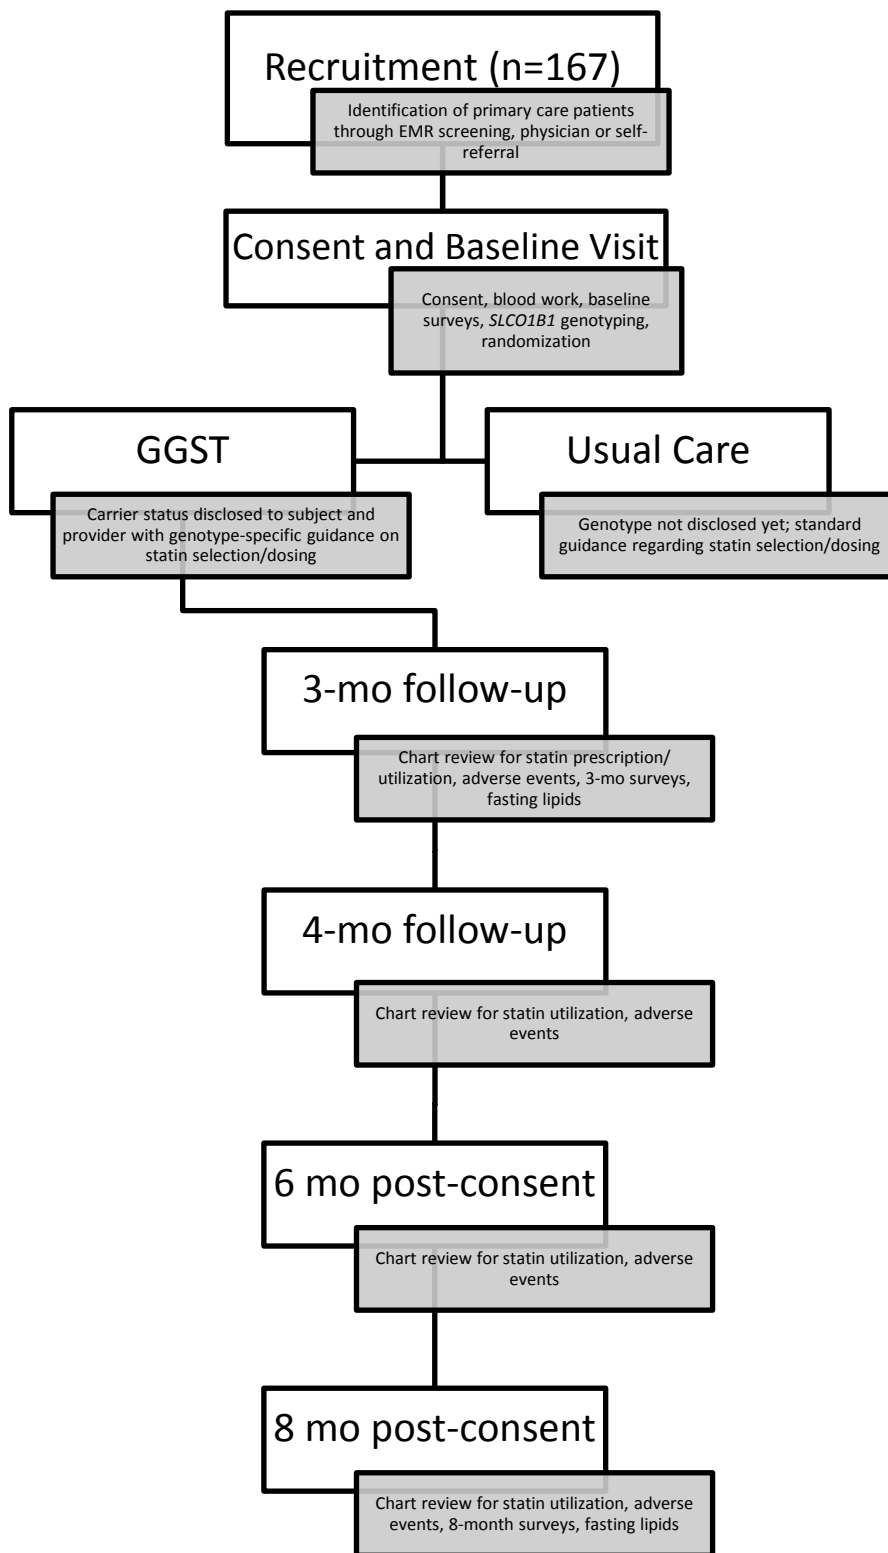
Recruitment (n=167)

Identification of primary care patients through EMR screening, physician or self-referral

Consent and Baseline Visit

Consent, blood work, baseline surveys, *SLCO1B1* genotyping, randomization

GGST

Carrier status disclosed to subject and provider with genotype-specific guidance on statin selection/dosing

Usual Care

Genotype not disclosed yet; standard guidance regarding statin selection/dosing

3-mo follow-up

Chart review for statin prescription/ utilization, adverse events, 3-mo surveys, fasting lipids

4-mo follow-up

Chart review for statin utilization, adverse events

6 mo post-consent

Chart review for statin utilization, adverse events

8 mo post-consent

Chart review for statin utilization, adverse events, 8-month surveys, fasting lipids